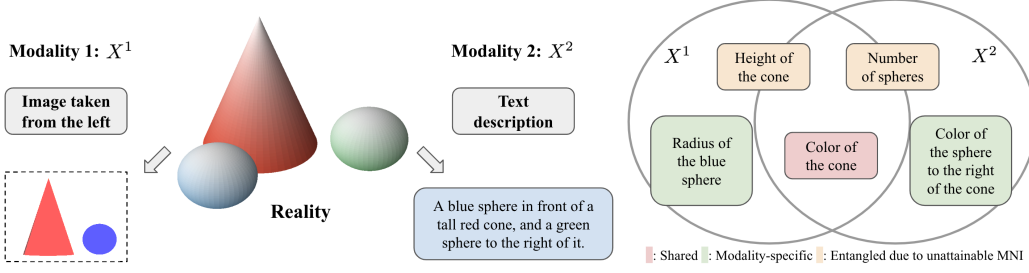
Modality 1: $X^1$

Image taken from the left

Reality

Modality 2: $X^2$

Text description

A blue sphere in front of a tall red cone, and a green sphere to the right of it.

$X^1$

$X^2$

Height of the cone

Number of spheres

Radius of the blue sphere

Color of the cone

Color of the sphere to the right of the cone

: Shared : Modality-specific : Entangled due to unattainable MNI